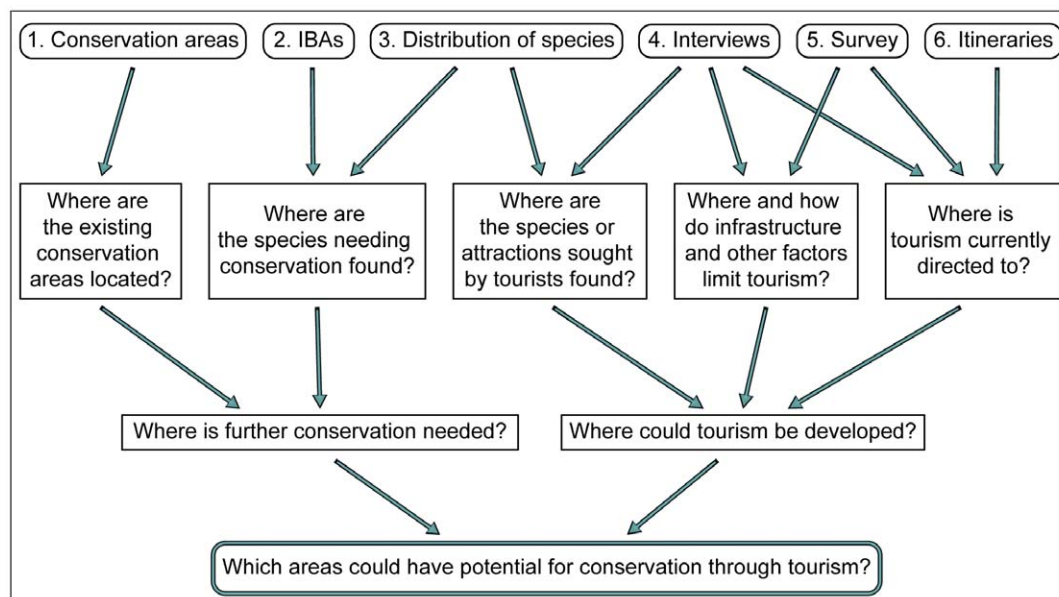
1. Conservation areas

2. IBAs

3. Distribution of species

4. Interviews

5. Survey

6. Itineraries

Where are the existing conservation areas located?

Where are the species needing conservation found?

Where are the species or attractions sought by tourists found?

Where and how do infrastructure and other factors limit tourism?

Where is tourism currently directed to?

Where is further conservation needed?

Where could tourism be developed?

Which areas could have potential for conservation through tourism?